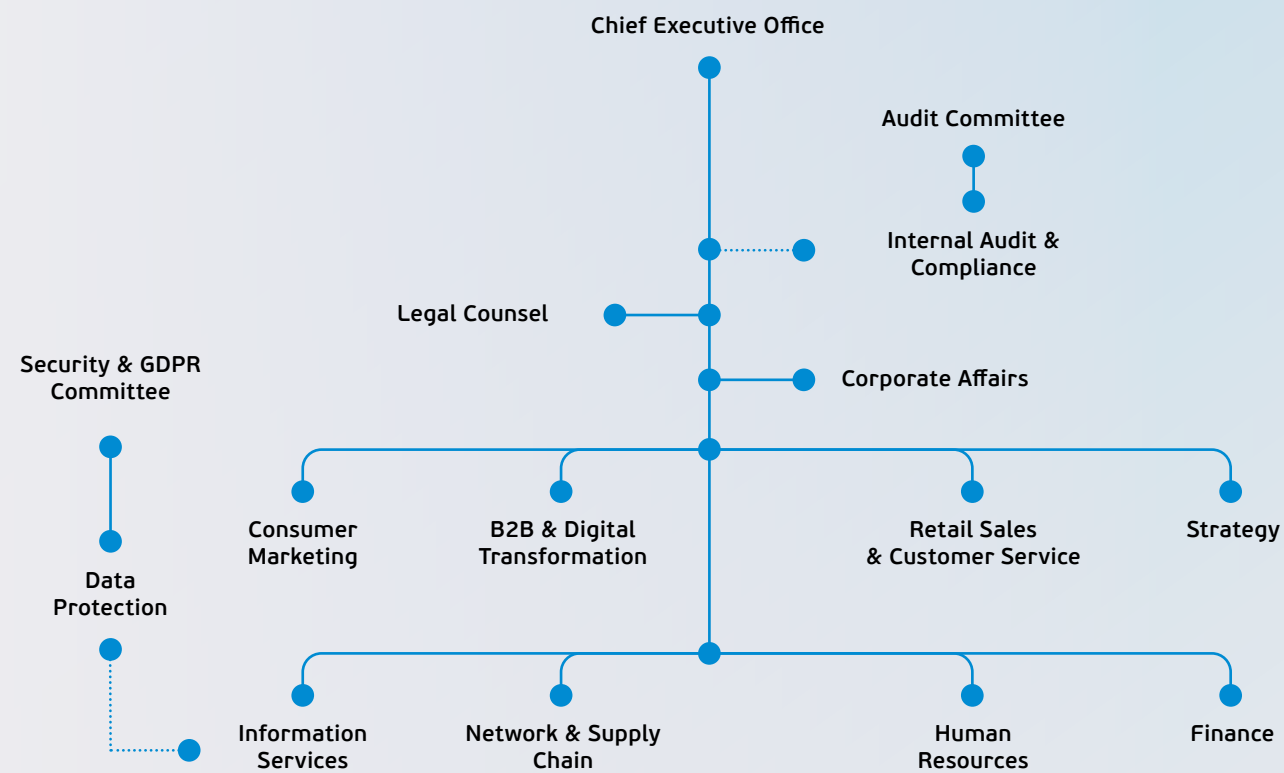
Chief Executive Office

Audit Committee

Internal Audit & Compliance

Legal Counsel

Security & GDPR Committee

Corporate Affairs

Consumer Marketing

B2B & Digital Transformation

Retail Sales & Customer Service

Strategy

Data Protection

Information Services

Network & Supply Chain

Human Resources

Finance